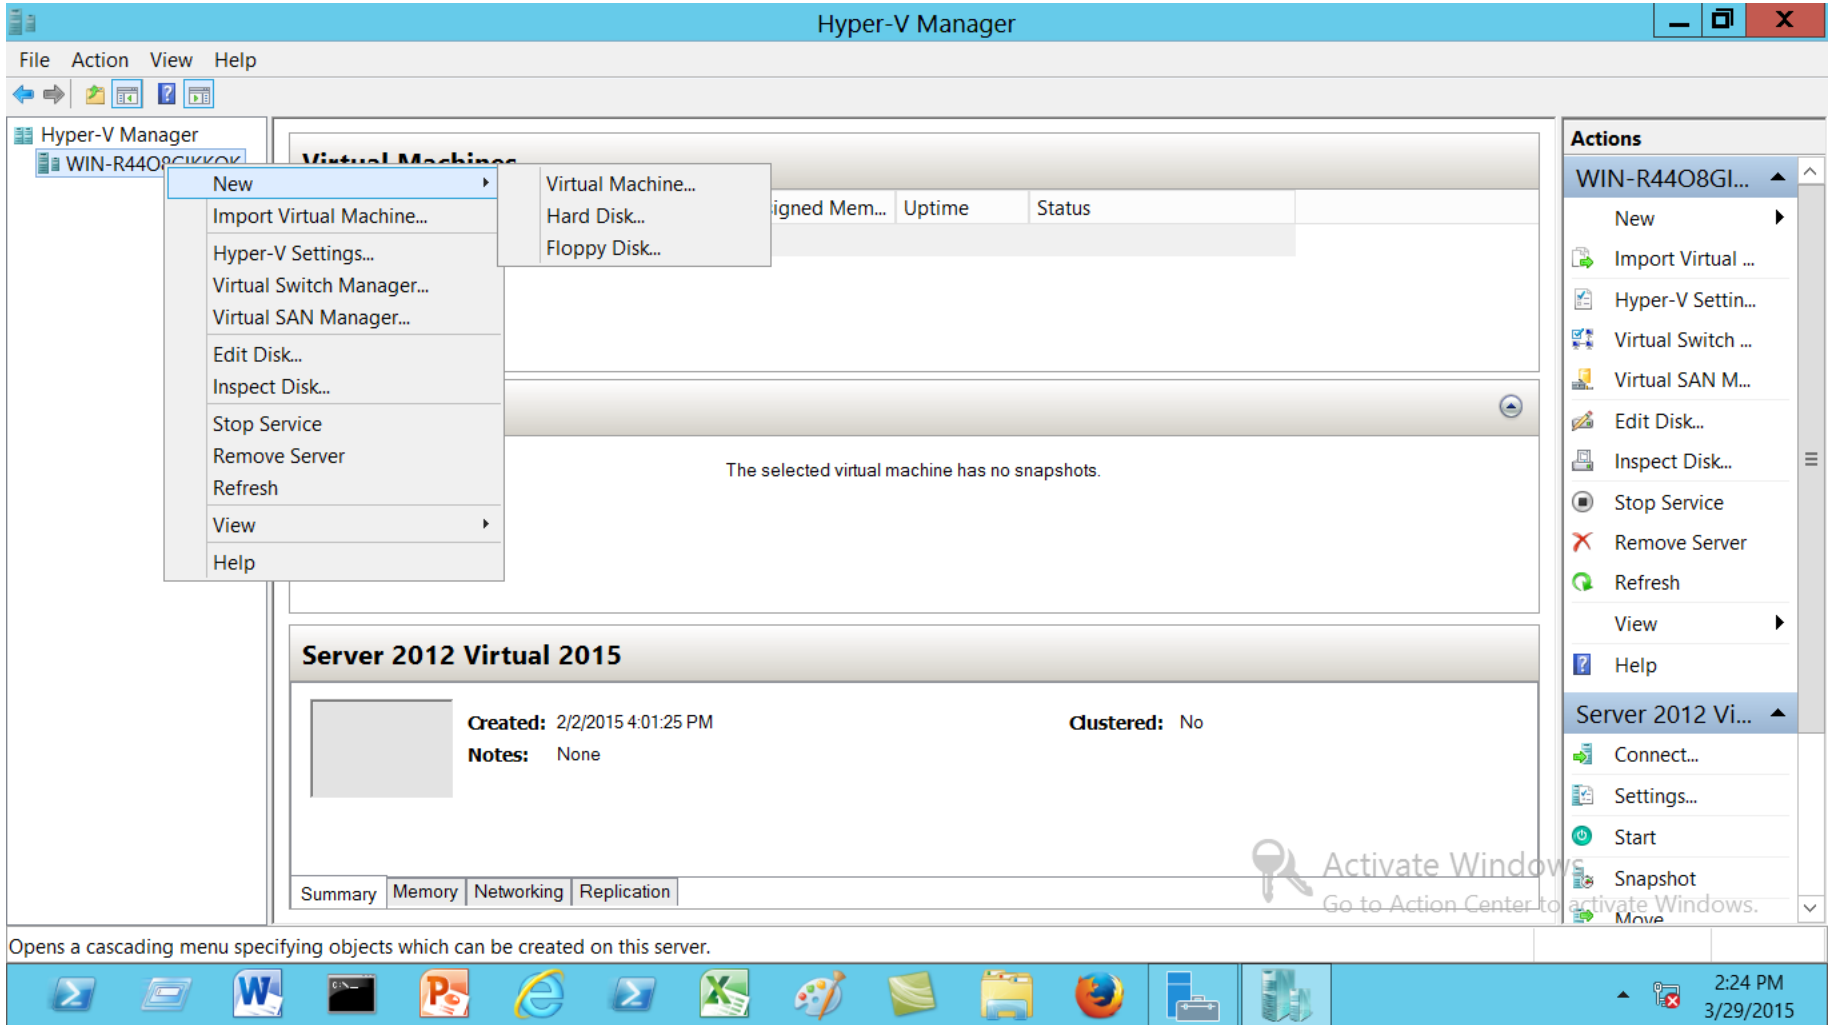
Hyper-V Manager

File Action View Help

Hyper-V Manager
WIN-R44O8GIKKOK

Virtual Machines

New
Import Virtual Machine...
Hyper-V Settings...
Virtual Switch Manager...
Virtual SAN Manager...
Edit Disk...
Inspect Disk...
Stop Service
Remove Server
Refresh
View
Help

Virtual Machine...
Hard Disk...
Floppy Disk...

igned Mem... | Uptime | Status

The selected virtual machine has no snapshots.

Server 2012 Virtual 2015

Created: 2/2/2015 4:01:25 PM
Notes: None
Clustered: No

Summary | Memory | Networking | Replication

Actions
WIN-R44O8GI...
New
Import Virtual ...
Hyper-V Settin...
Virtual Switch ...
Virtual SAN M...
Edit Disk...
Inspect Disk...
Stop Service
Remove Server
Refresh
View
Help
Server 2012 Vi...
Connect...
Settings...
Start
Snapshot
Move

Activate Windows
Go to Action Center to activate Windows.

Opens a cascading menu specifying objects which can be created on this server.

2:24 PM
3/29/2015